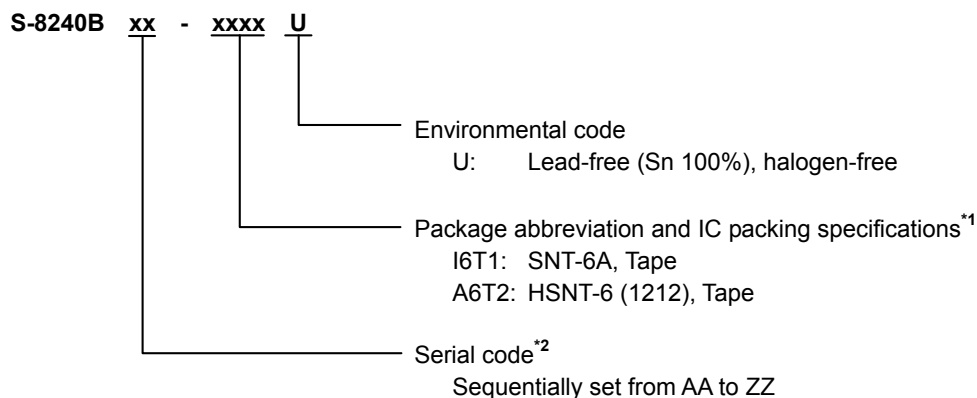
S-8240B xx - xxxx U

Environmental code
U: Lead-free (Sn 100%), halogen-free

Package abbreviation and IC packing specifications$^{*1}$
I6T1: SNT-6A, Tape
A6T2: HSNT-6 (1212), Tape

Serial code$^{*2}$
Sequentially set from AA to ZZ